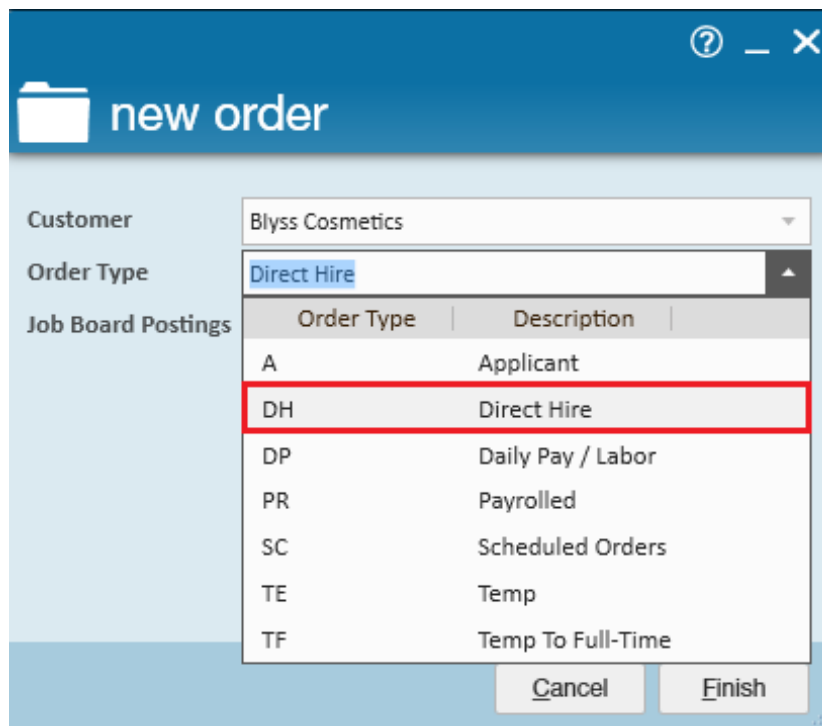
? _ X

new order

Customer
Blyss Cosmetics

Order Type
Direct Hire

Job Board Postings

| Order Type | Description |
|---|---|
| A | Applicant |
| DH | Direct Hire |
| DP | Daily Pay / Labor |
| PR | Payrolled |
| SC | Scheduled Orders |
| TE | Temp |
| TF | Temp To Full-Time |

Cancel
Finish